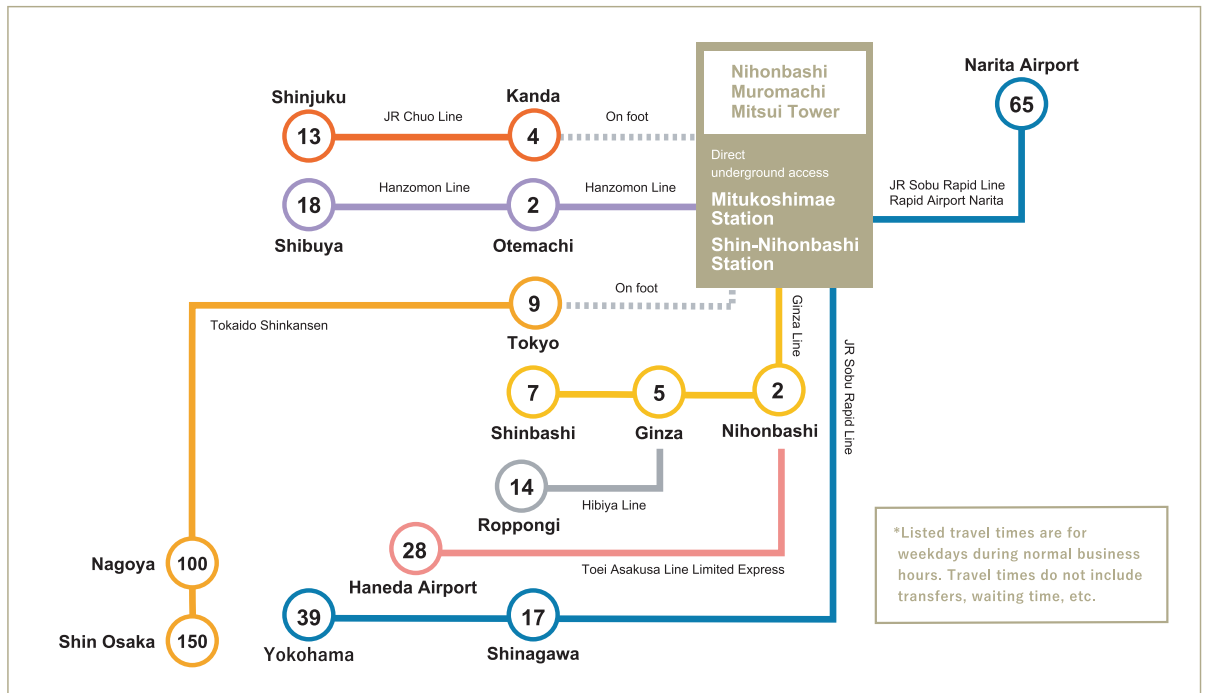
Nihonbashi Muromachi Mitsui Tower

Direct underground access

Mitukoshimae Station

Shin-Nihonbashi Station

Narita Airport
65

JR Sobu Rapid Line
Rapid Airport Narita

Shinjuku
13

JR Chuo Line

Kanda
4

On foot

18
Shibuya

Hanzomon Line

2
Otemachi

Hanzomon Line

9
Tokyo

On foot

Tokaido Shinkansen

Ginza Line

JR Sobu Rapid Line

7
Shinbashi

5
Ginza

2
Nihonbashi

14
Roppongi

Hibiya Line

28
Haneda Airport

Toei Asakusa Line Limited Express

Nagoya
100

Shin Osaka
150

39
Yokohama

17
Shinagawa

*Listed travel times are for weekdays during normal business hours. Travel times do not include transfers, waiting time, etc.